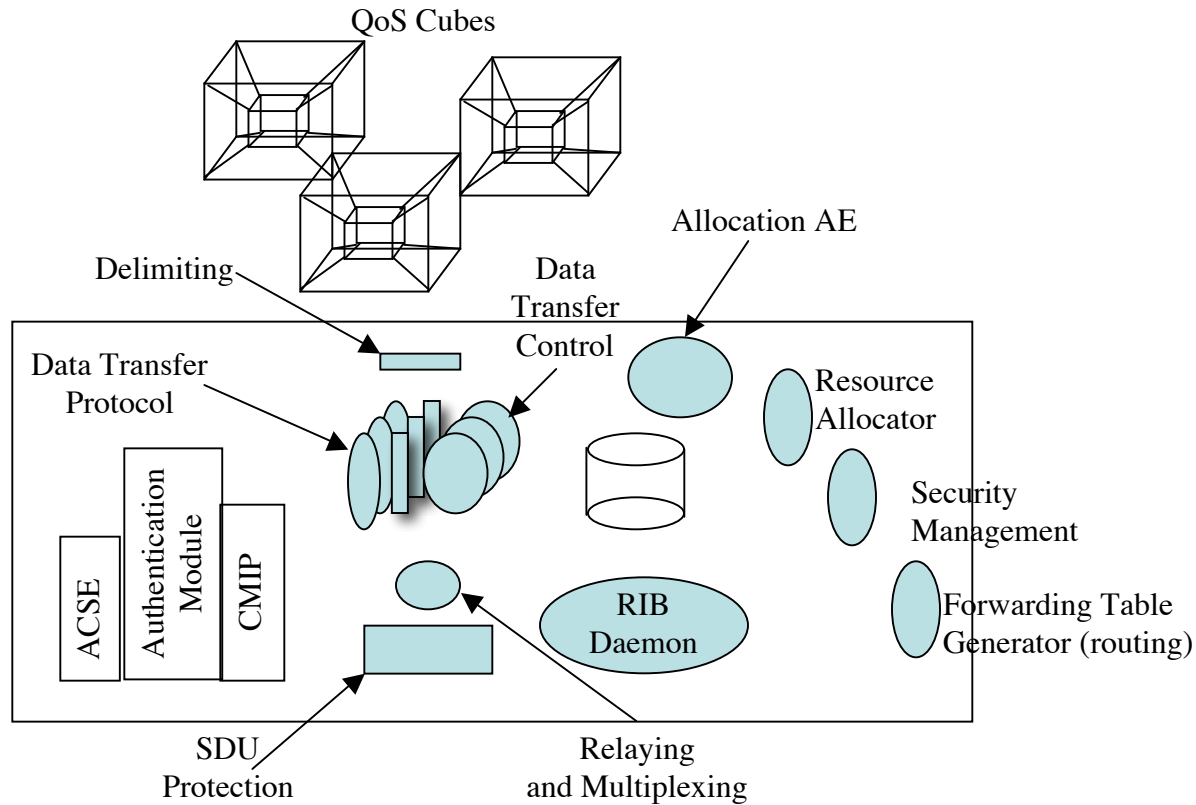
QoS Cubes

Allocation AE

Delimiting

Data Transfer Control

Data Transfer Protocol

Resource Allocator

Security Management

Authentication Module

ACSE

CMIP

RIB Daemon

Forwarding Table Generator (routing)

SDU Protection

Relaying and Multiplexing